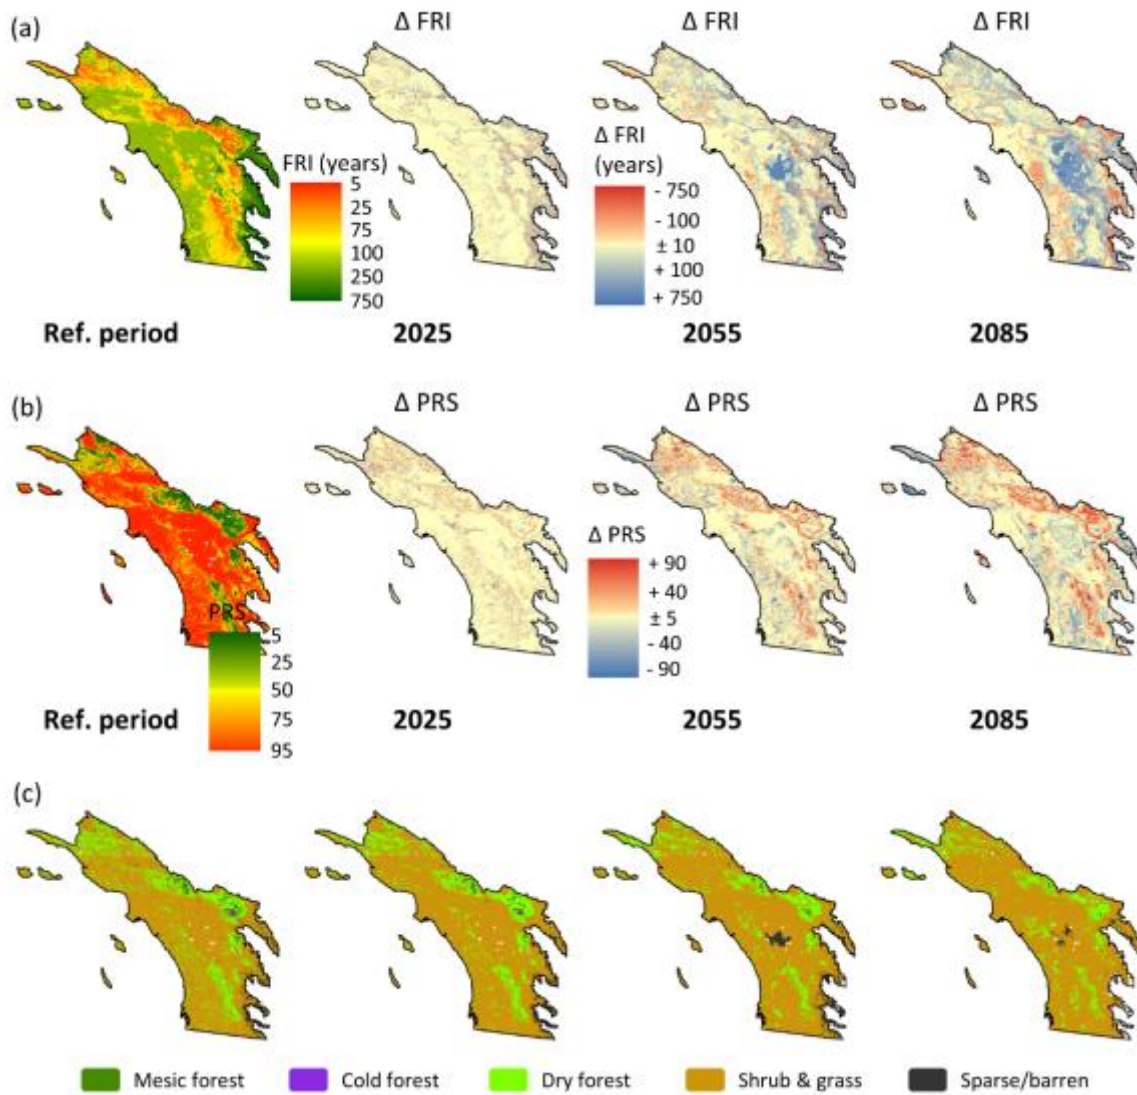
(a)

FRI (years)
5
25
75
100
250
750

Ref. period

Δ FRI

2025

Δ FRI

Δ FRI (years)
- 750
- 100
± 10
+ 100
+ 750

2055

Δ FRI

2085

(b)

PRS
5
25
50
75
95

Ref. period

Δ PRS

2025

Δ PRS

Δ PRS
+ 90
+ 40
± 5
- 40
- 90

2055

Δ PRS

2085

(c)

Mesic forest
Cold forest
Dry forest
Shrub & grass
Sparse/barren